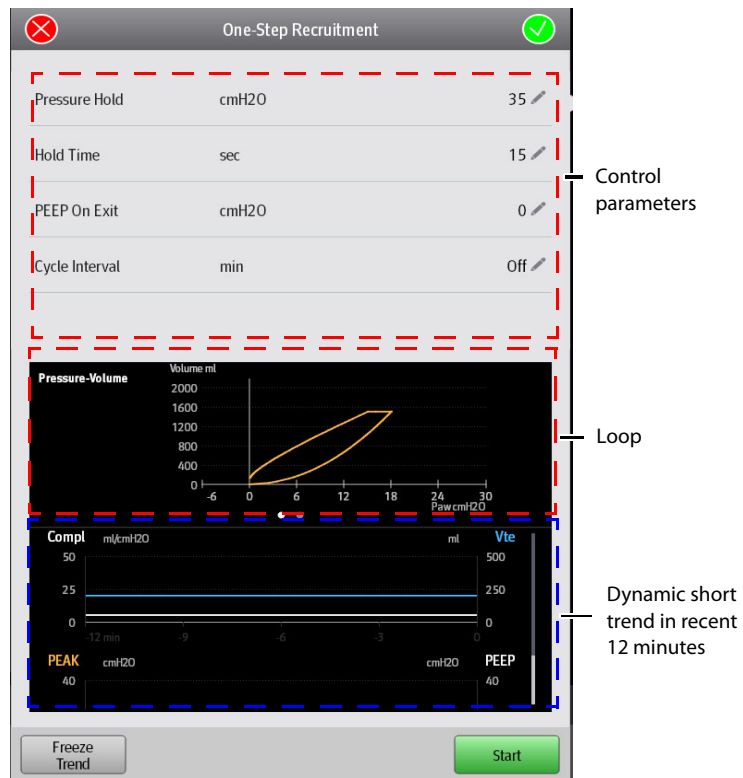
One-Step Recruitment

Pressure Hold cmH2O 35

Hold Time sec 15

PEEP On Exit cmH2O 0

Cycle Interval min Off

Control parameters

Pressure-Volume

Volume ml

2000
1600
1200
800
400
0

-6 0 6 12 18 24 30

Paw cmH2O

Loop

Compl ml/cmH2O ml Vte

50 500
25 250
0 0

-12 min -9 -6 -3 0

PEAK cmH2O cmH2O PEEP

40 40

Dynamic short trend in recent 12 minutes

Freeze Trend

Start